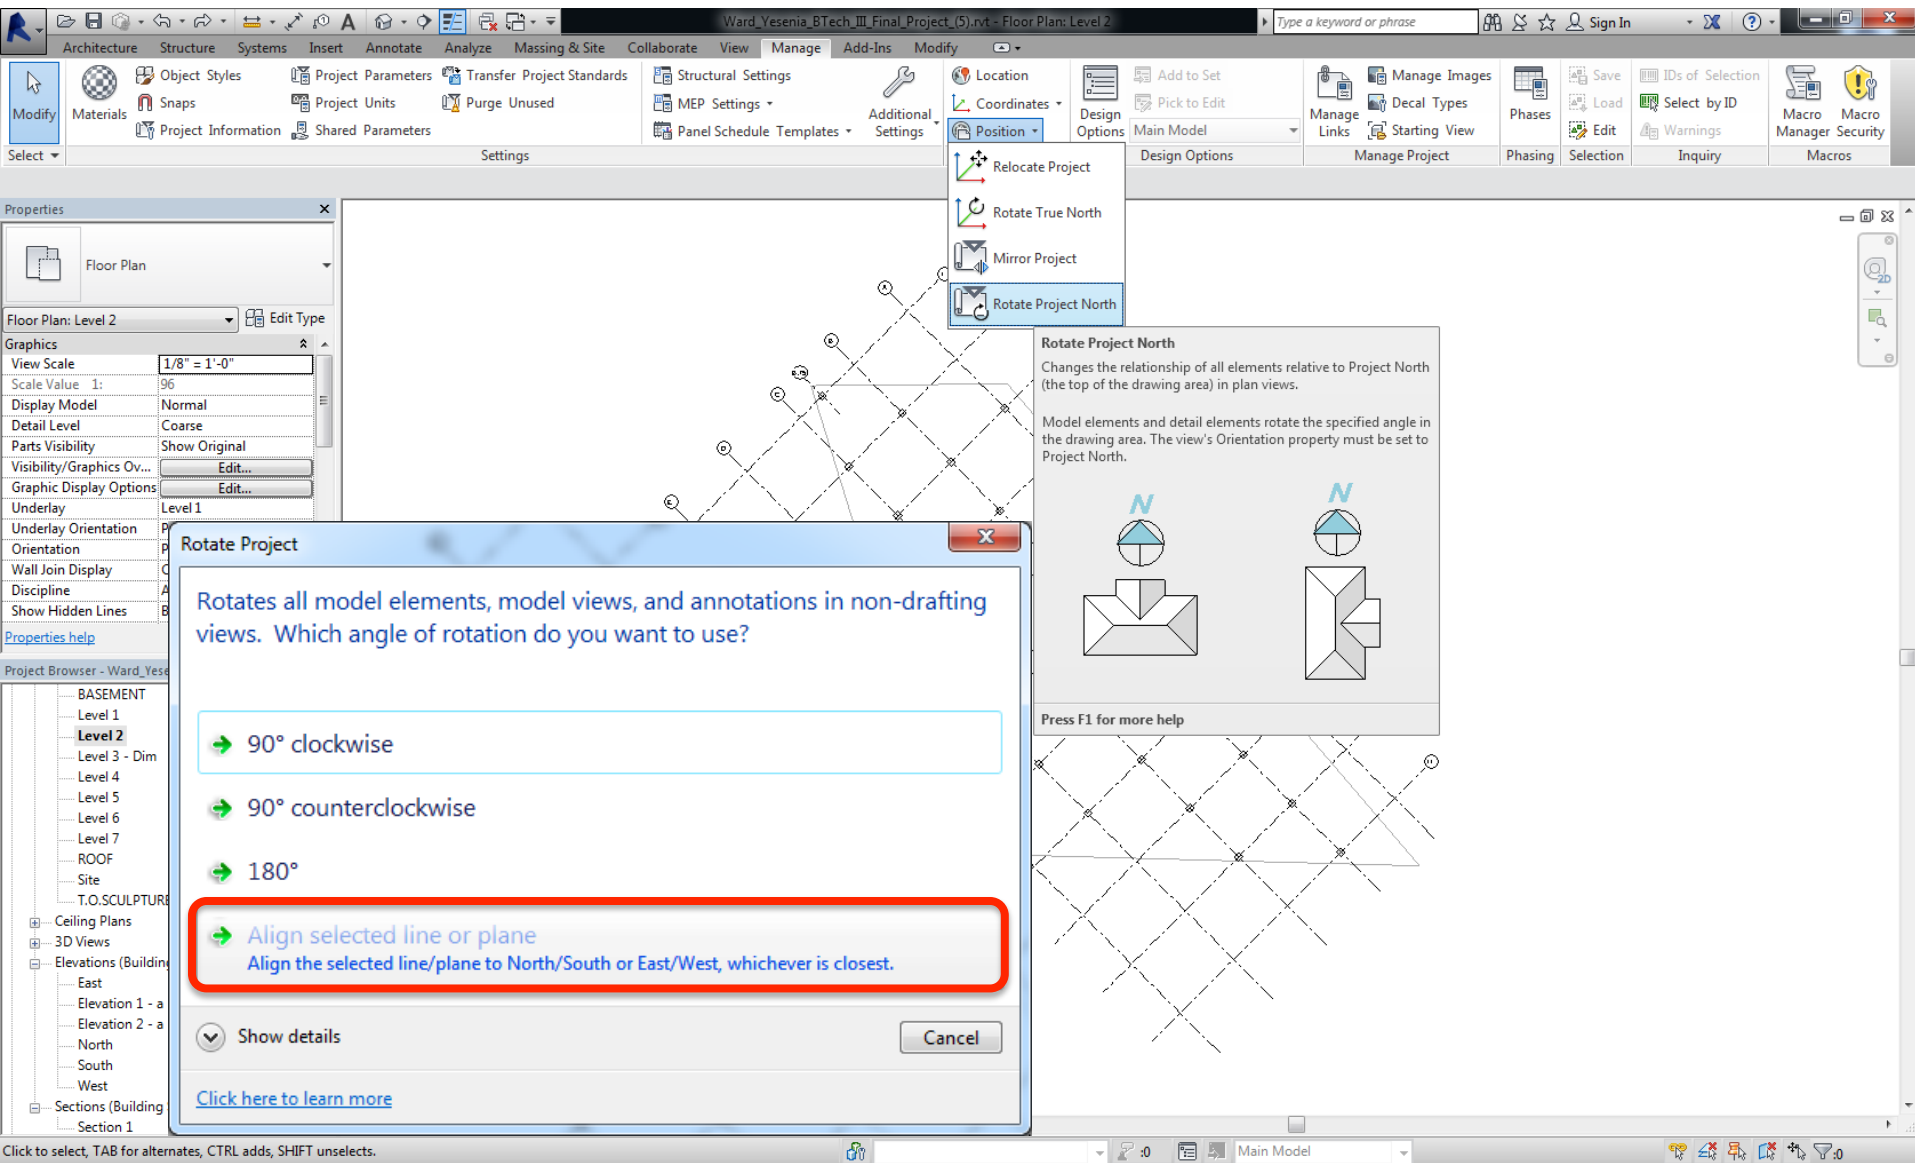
Ward_Yesenia_BTech_III_Final_Project_(5).rvt - Floor Plan: Level 2

Type a keyword or phrase

Sign In

Architecture Structure Systems Insert Annotate Analyze Massing & Site Collaborate View Manage Add-Ins Modify

Modify

Materials

Object Styles

Snaps

Project Information

Project Parameters

Project Units

Shared Parameters

Transfer Project Standards

Purge Unused

Structural Settings

MEP Settings

Panel Schedule Templates

Additional Settings

Location

Coordinates

Position

Design Options

Add to Set

Pick to Edit

Main Model

Manage Links

Manage Images

Decal Types

Starting View

Phases

Save

Load

Edit

IDs of Selection

Select by ID

Warnings

Macro Manager

Macro Security

Select

Settings

Design Options

Manage Project

Phasing

Selection

Inquiry

Macros

Relocate Project

Rotate True North

Mirror Project

Rotate Project North

Rotate Project North

Changes the relationship of all elements relative to Project North (the top of the drawing area) in plan views.

Model elements and detail elements rotate the specified angle in the drawing area. The view's Orientation property must be set to Project North.

N

N

Press F1 for more help

Properties

Floor Plan

Floor Plan: Level 2

Edit Type

Graphics

| View Scale | 1/8" = 1'-0" |
|---|---|
| Scale Value 1: | 96 |
| Display Model | Normal |
| Detail Level | Coarse |
| Parts Visibility | Show Original |
| Visibility/Graphics Ov... | Edit... |
| Graphic Display Options | Edit... |
| Underlay | Level 1 |
| Underlay Orientation | P |
| Orientation | P |
| Wall Join Display | C |
| Discipline | A |
| Show Hidden Lines | B |

Properties help

Project Browser - Ward_Yese

BASEMENT
Level 1
Level 2
Level 3 - Dim
Level 4
Level 5
Level 6
Level 7
ROOF
Site
T.O.SCULPTURE
Ceiling Plans
3D Views
Elevations (Buildin
East
Elevation 1 - a
Elevation 2 - a
North
South
West
Sections (Building
Section 1

Rotate Project

Rotates all model elements, model views, and annotations in non-drafting views. Which angle of rotation do you want to use?

90° clockwise

90° counterclockwise

180°

Align selected line or plane
Align the selected line/plane to North/South or East/West, whichever is closest.

Show details

Cancel

Click here to learn more

Click to select, TAB for alternates, CTRL adds, SHIFT unselects.

:0

Main Model

:0